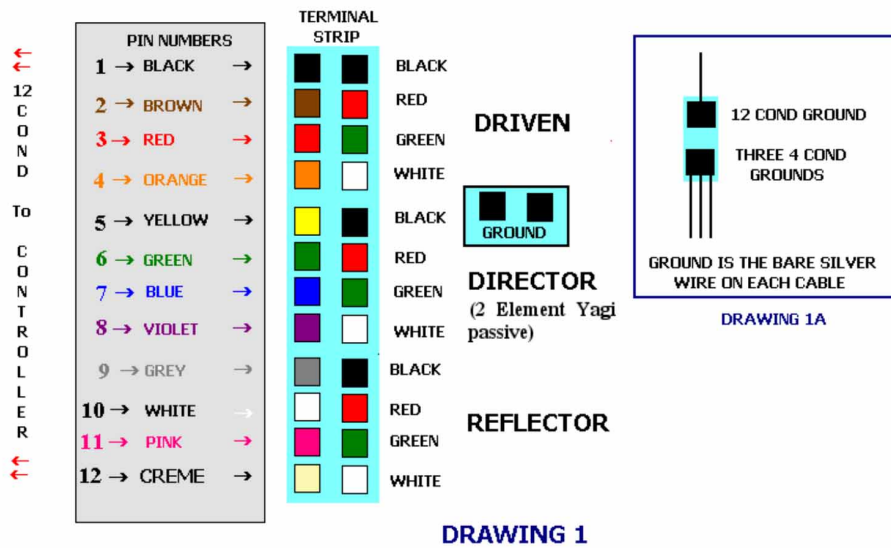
← ← 12 C O N D To C O N T R O L L E R ← ←

PIN NUMBERS

1 → BLACK →
2 → BROWN →
3 → RED →
4 → ORANGE →
5 → YELLOW →
6 → GREEN →
7 → BLUE →
8 → VIOLET →
9 → GREY →
10 → WHITE →
11 → PINK →
12 → CREME →

TERMINAL STRIP

BLACK
RED
GREEN
WHITE
BLACK
RED
GREEN
WHITE
BLACK
RED
GREEN
WHITE

DRIVEN

GROUND

DIRECTOR
(2 Element Yagi passive)

REFLECTOR

12 COND GROUND
THREE 4 COND GROUNDS

GROUND IS THE BARE SILVER WIRE ON EACH CABLE

DRAWING 1A

DRAWING 1